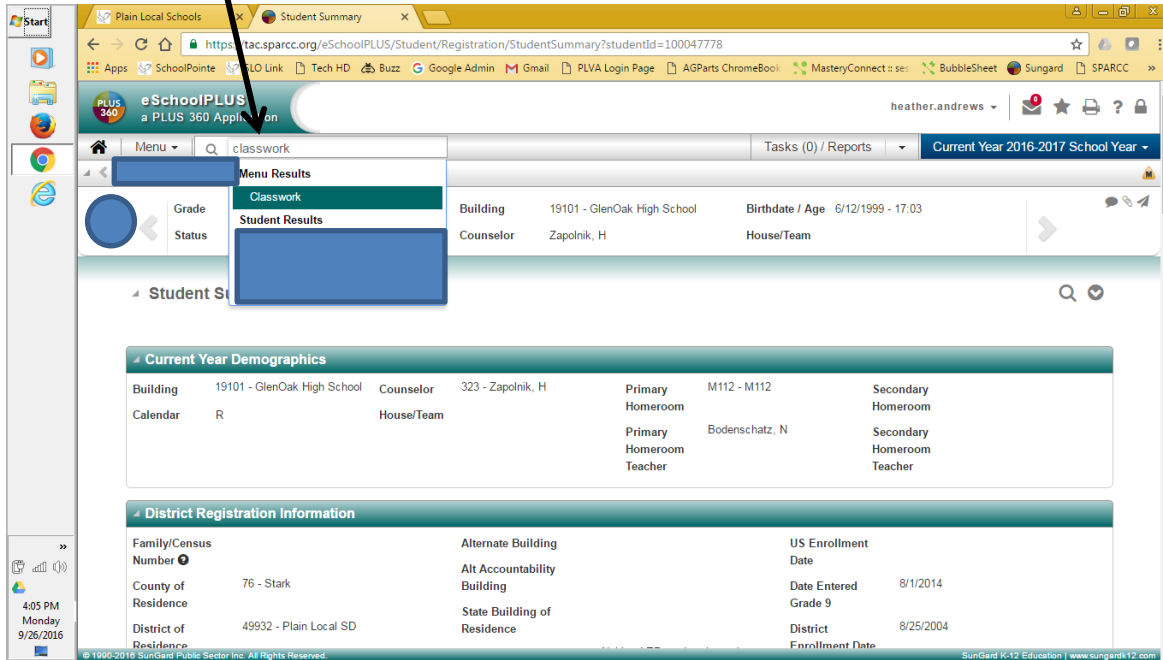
Start

Plain Local Schools
Student Summary

https://tac.sparcc.org/eSchoolPLUS/Student/Registration/StudentSummary?studentId=100047778

Apps SchoolPointe SLO Link Tech HD Buzz Google Admin Gmail PLVA Login Page AGParts ChromeBook MasteryConnect :: ses BubbleSheet Sungard SPARCC »

eSchoolPLUS
a PLUS 360 Application

heather.andrews

Menu
classwork

Tasks (0) / Reports
Current Year 2016-2017 School Year

Menu Results
Classwork
Student Results

Grade
Status

Building 19101 - GlenOak High School
Counselor Zapolnik, H

Birthdate / Age 6/12/1999 - 17:03
House/Team

Student Su

Current Year Demographics

| Building | 19101 - GlenOak High School | Counselor | 323 - Zapolnik, H | Primary Homeroom | M112 - M112 | Secondary Homeroom | |
|---|---|---|---|---|---|---|---|
| Calendar | R | House/Team | | Primary Homeroom Teacher | Bodenschatz, N | Secondary Homeroom Teacher | |

District Registration Information

| Family/Census Number | | Alternate Building | | US Enrollment Date | |
|---|---|---|---|---|---|
| County of Residence | 76 - Stark | Alt Accountability Building | | Date Entered Grade 9 | 8/1/2014 |
| District of Residence | 49932 - Plain Local SD | State Building of Residence | | District Enrollment Date | 8/25/2004 |

4:05 PM
Monday
9/26/2016

© 1990-2016 SunGard Public Sector Inc. All Rights Reserved.
SunGard K-12 Education | www.sungardk12.com